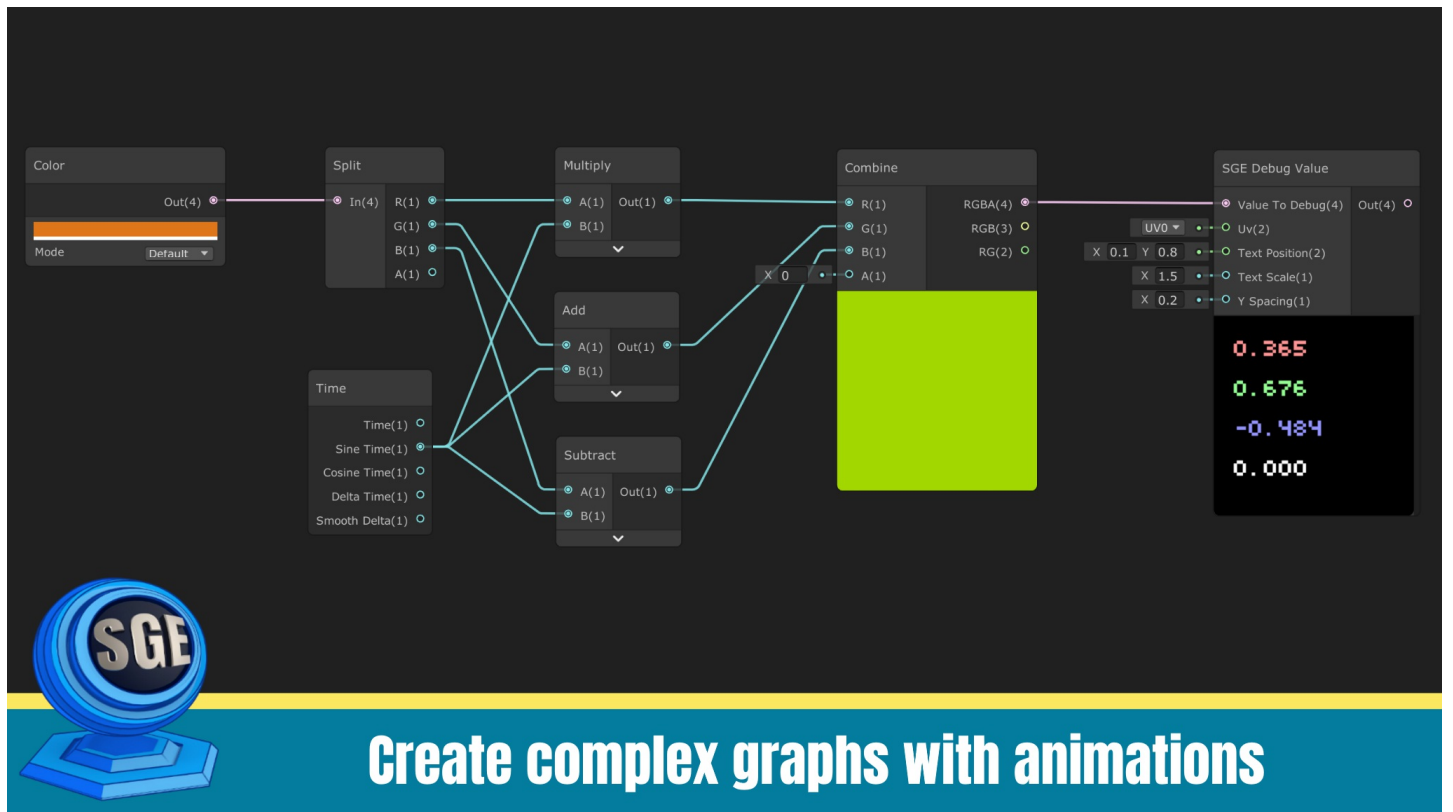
Color

Out(4)

Mode Default

Split

In(4) R(1) G(1) B(1) A(1)

Multiply

A(1) B(1) Out(1)

Add

A(1) B(1) Out(1)

Subtract

A(1) B(1) Out(1)

Time

Time(1)
Sine Time(1)
Cosine Time(1)
Delta Time(1)
Smooth Delta(1)

Combine

X 0

R(1) G(1) B(1) A(1) RGBA(4) RGB(3) RG(2)

SGE Debug Value

Value To Debug(4) Out(4)
UV0 Uv(2)
X 0.1 Y 0.8 Text Position(2)
X 1.5 Text Scale(1)
X 0.2 Y Spacing(1)

0.365
0.676
-0.484
0.000

SGE

Create complex graphs with animations